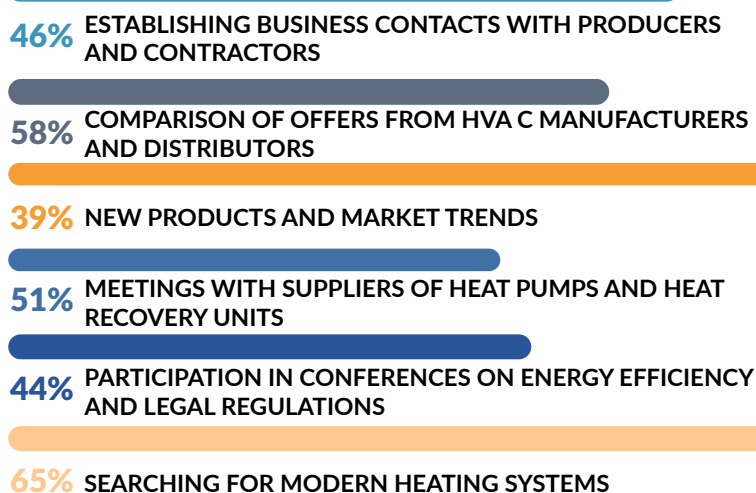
46% ESTABLISHING BUSINESS CONTACTS WITH PRODUCERS AND CONTRACTORS

58% COMPARISON OF OFFERS FROM HVA C MANUFACTURERS AND DISTRIBUTORS

39% NEW PRODUCTS AND MARKET TRENDS

51% MEETINGS WITH SUPPLIERS OF HEAT PUMPS AND HEAT RECOVERY UNITS

44% PARTICIPATION IN CONFERENCES ON ENERGY EFFICIENCY AND LEGAL REGULATIONS

65% SEARCHING FOR MODERN HEATING SYSTEMS